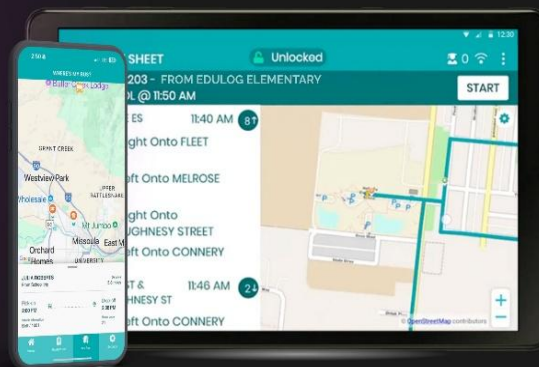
12:30

SHEET

Unlocked

0

203 - FROM EDULOG ELEMENTARY

L @ 11:50 AM

START

ES

11:40 AM

8

ght Onto FLEET

ft Onto MELROSE

ght Onto

UGHNESY STREET

ft Onto CONNERY

T &

HNESY ST

11:46 AM

2

ft Onto CONNERY

© OpenStreetMap contributors

+

−

WHERE'S MY BUS?

Lodge

GRANT CREEK

Westview Park

Wholesale

UPPER RATTLESNAKE

Mt Jumbo

Orchard Homes

Missoula

East M

UNIVERSITY

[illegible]